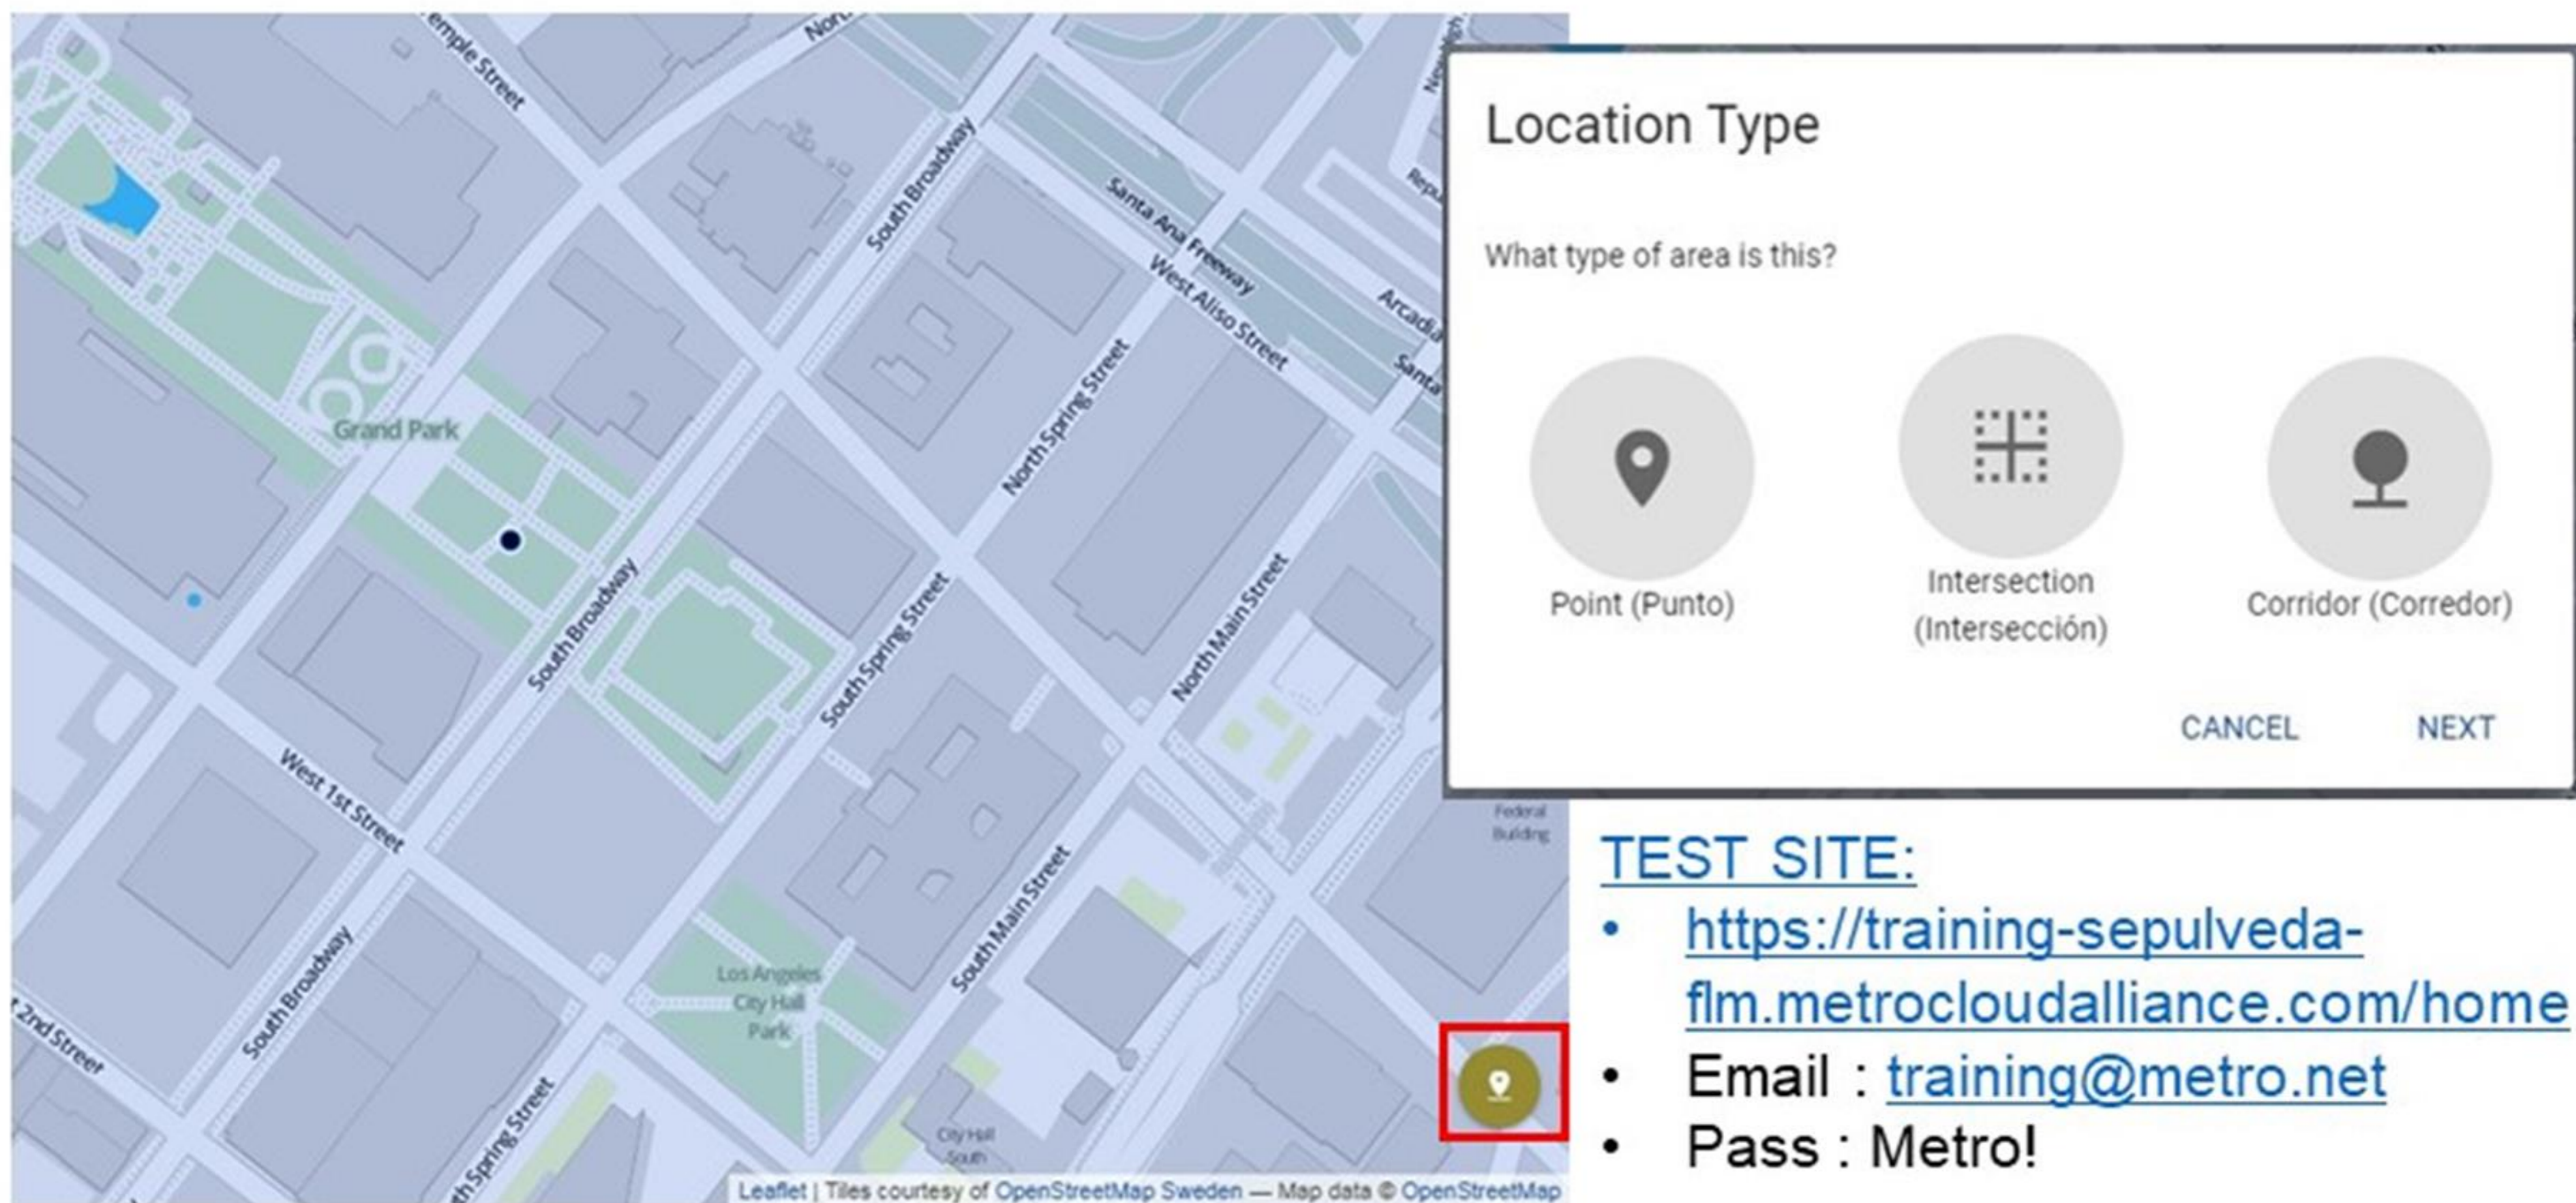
Temple Street
North
Grand Park
South Broadway
Santa Ana Freeway
West Aliso Street
North Spring Street
South Broadway
South Spring Street
North Main Street
West 1st Street
South Main Street
Los Angeles City Hall Park
South Broadway
2nd Street
South Spring Street
City Hall South
Federal Building
Leaflet | Tiles courtesy of OpenStreetMap Sweden — Map data © OpenStreetMap

Location Type

What type of area is this?

Point (Punto)

Intersection (Intersección)

Corridor (Corredor)

CANCEL

NEXT

TEST SITE:
• https://training-sepulveda-flm.metrocloudalliance.com/home
• Email : training@metro.net
• Pass : Metro!